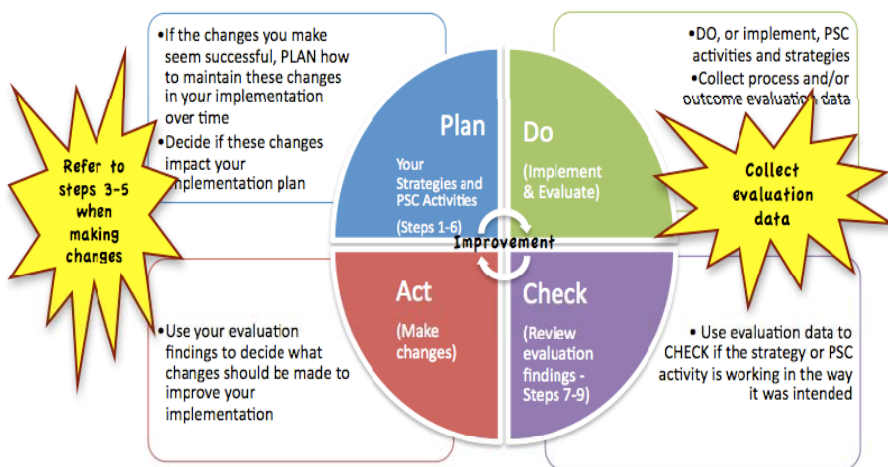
•If the changes you make seem successful, PLAN how to maintain these changes in your implementation over time
•Decide if these changes impact your implementation plan

Refer to steps 3-5 when making changes

Plan

Your Strategies and PSC Activities

(Steps 1-6)

Do

(Implement & Evaluate)

•DO, or implement, PSC activities and strategies
•Collect process and/or outcome evaluation data

Collect evaluation data

Improvement

Act

(Make changes)

Check

(Review evaluation findings - Steps 7-9)

•Use your evaluation fincings to decide what changes should be made to improve your implementation

• Use evaluation data to CHECK if the strategy or PSC activity is working in the way it was intended